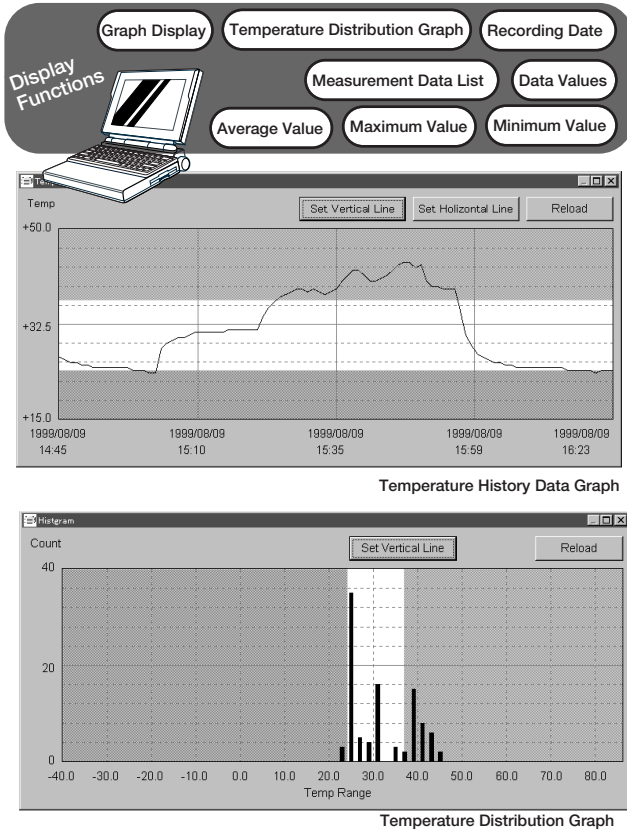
Display Functions

Graph Display

Temperature Distribution Graph

Recording Date

Measurement Data List

Data Values

Average Value

Maximum Value

Minimum Value

Temp

Temp

Set Vertical Line

Set Holizontal Line

Reload

+50.0

+32.5

+15.0

1999/08/09 14:45

1999/08/09 15:10

1999/08/09 15:35

1999/08/09 15:59

1999/08/09 16:23

Temperature History Data Graph

Histgram

Count

Set Vertical Line

Reload

40

20

0

-40.0 -30.0 -20.0 -10.0 0.0 10.0 20.0 30.0 40.0 50.0 60.0 70.0 80.0

Temp Range

Temperature Distribution Graph